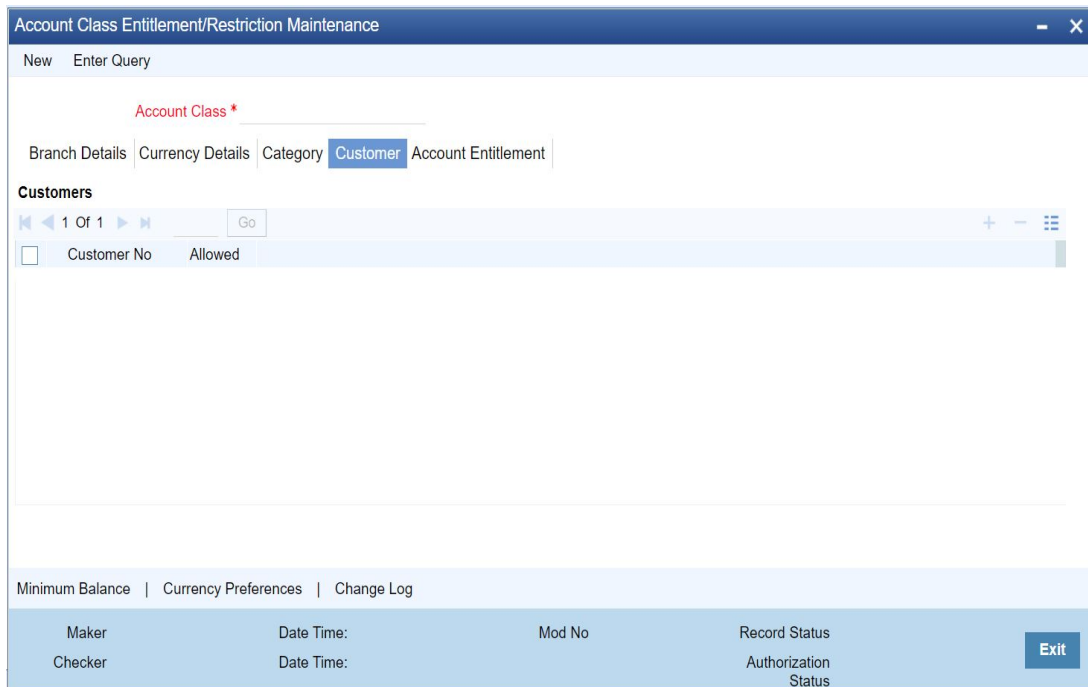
Account Class Entitlement/Restriction Maintenance

New Enter Query

Account Class *

Branch Details | Currency Details | Category | Customer | Account Entitlement

Customers

1 Of 1 Go

| Customer No | Allowed |
|---|---|

Minimum Balance | Currency Preferences | Change Log

Maker Date Time: Mod No Record Status

Checker Date Time: Authorization Status

Exit